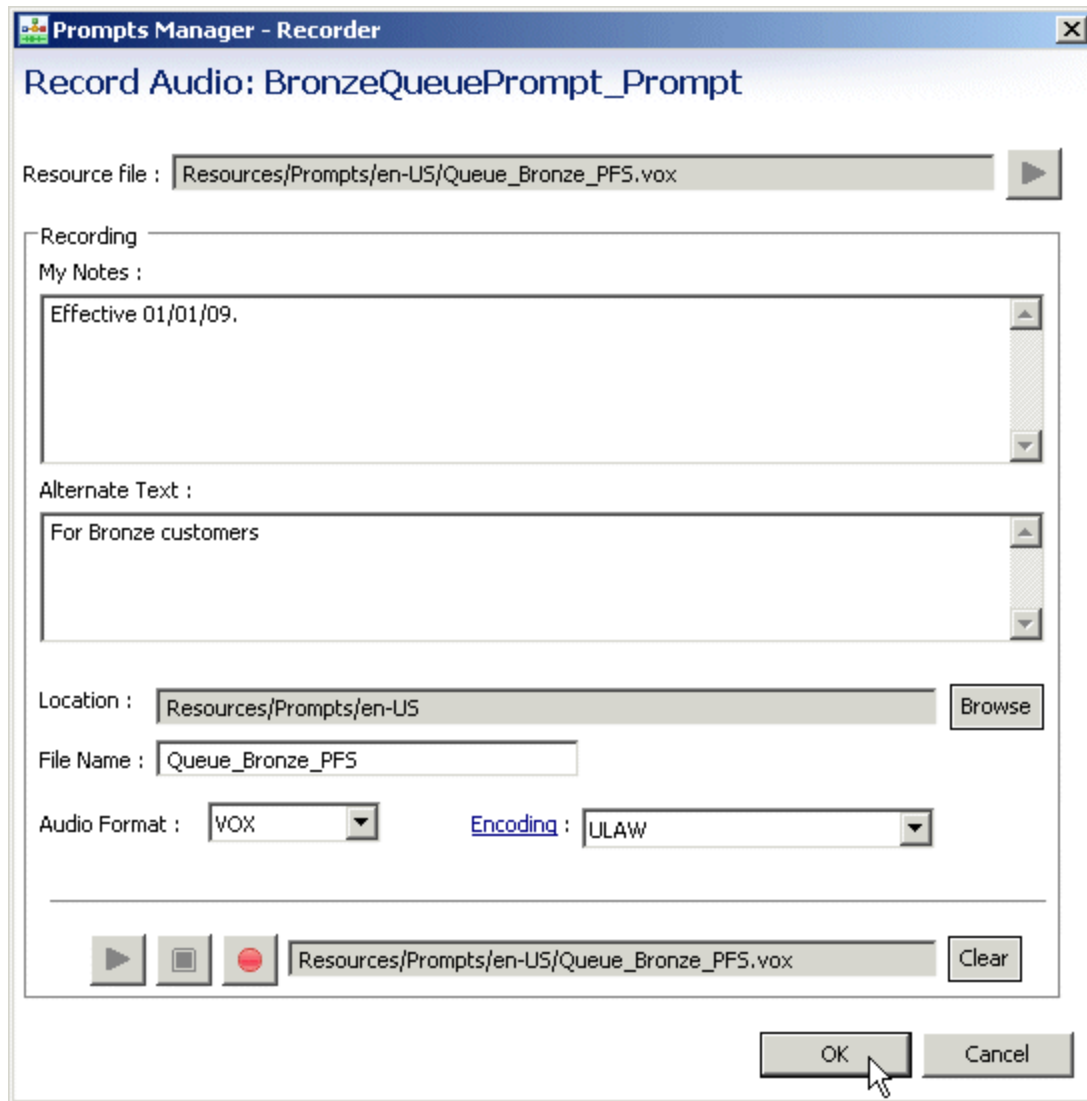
Prompts Manager - Recorder

Record Audio: BronzeQueuePrompt_Prompt

Resource file : Resources/Prompts/en-US/Queue_Bronze_PFS.vox

Recording

My Notes :

Effective 01/01/09.

Alternate Text :

For Bronze customers

Location : Resources/Prompts/en-US Browse

File Name : Queue_Bronze_PFS

Audio Format : VOX

Encoding : ULAW

Resources/Prompts/en-US/Queue_Bronze_PFS.vox Clear

OK Cancel